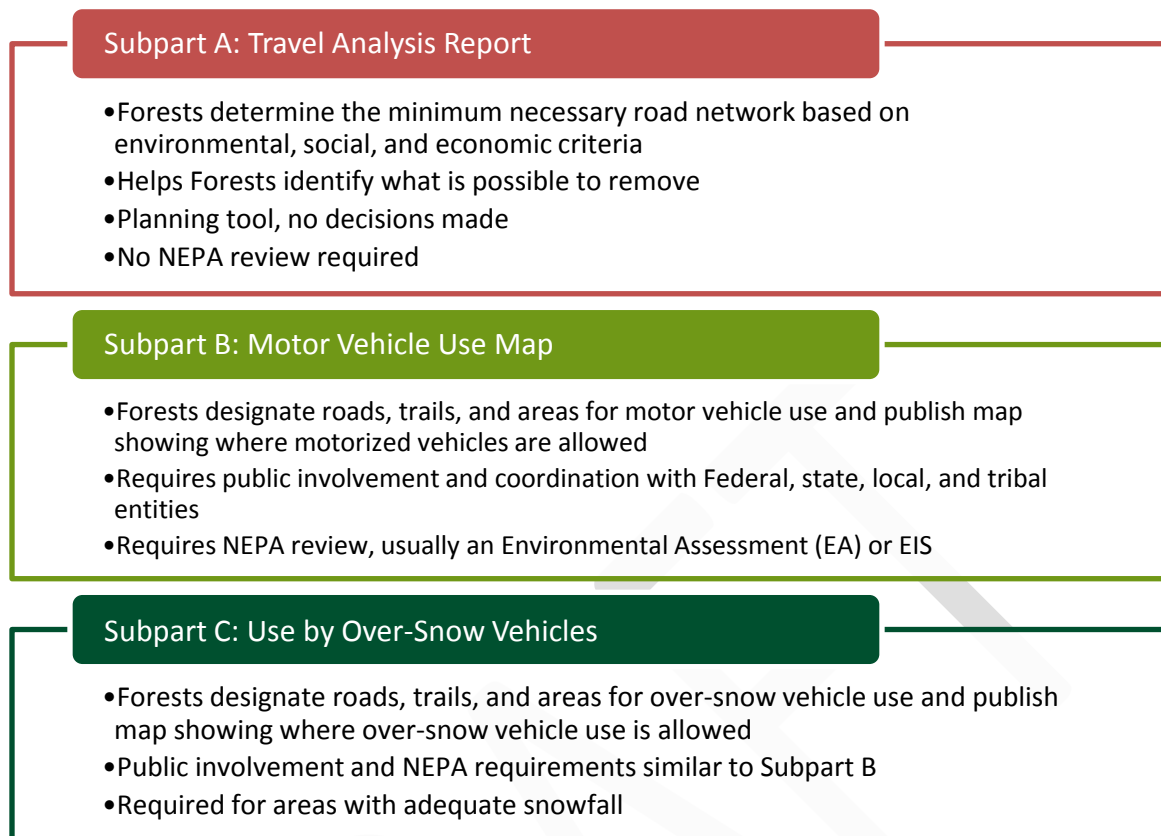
Subpart A: Travel Analysis Report

•Forests determine the minimum necessary road network based on environmental, social, and economic criteria
•Helps Forests identify what is possible to remove
•Planning tool, no decisions made
•No NEPA review required

Subpart B: Motor Vehicle Use Map

•Forests designate roads, trails, and areas for motor vehicle use and publish map showing where motorized vehicles are allowed
•Requires public involvement and coordination with Federal, state, local, and tribal entities
•Requires NEPA review, usually an Environmental Assessment (EA) or EIS

Subpart C: Use by Over-Snow Vehicles

•Forests designate roads, trails, and areas for over-snow vehicle use and publish map showing where over-snow vehicle use is allowed
•Public involvement and NEPA requirements similar to Subpart B
•Required for areas with adequate snowfall